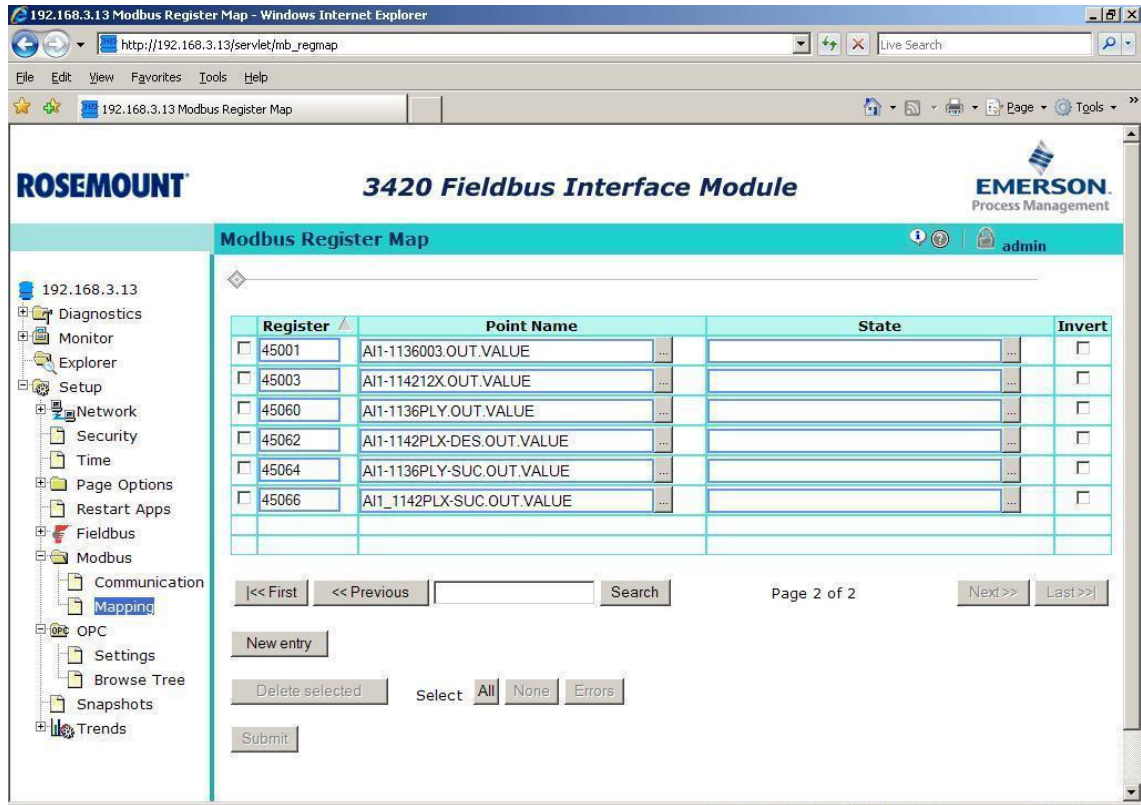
192.168.3.13 Modbus Register Map - Windows Internet Explorer

http://192.168.3.13/servlet/mb_regmap

Live Search

File Edit View Favorites Tools Help

192.168.3.13 Modbus Register Map

Page Tools

ROSEMOUNT

3420 Fieldbus Interface Module

EMERSON. Process Management

Modbus Register Map

admin

192.168.3.13
Diagnostics
Monitor
Explorer
Setup
Network
Security
Time
Page Options
Restart Apps
Fieldbus
Modbus
Communication
Mapping
OPC
Settings
Browse Tree
Snapshots
Trends

| | Register | Point Name | State | Invert |
|---|---|---|---|---|
| | 45001 | AI1-1136003.OUT.VALUE | | |
| | 45003 | AI1-114212X.OUT.VALUE | | |
| | 45060 | AI1-1136PLY.OUT.VALUE | | |
| | 45062 | AI1-1142PLX-DES.OUT.VALUE | | |
| | 45064 | AI1-1136PLY-SUC.OUT.VALUE | | |
| | 45066 | AI1_1142PLX-SUC.OUT.VALUE | | |

|<< First
<< Previous
Search
Page 2 of 2
Next>>
Last>>|

New entry

Delete selected
Select All None Errors

Submit